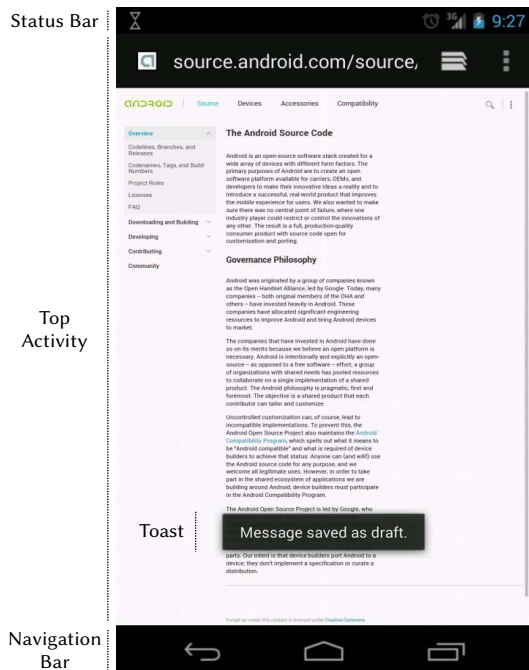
Status Bar

9:27

source.android.com/source,

ANDROID | Source Devices Accessories Compatibility

Overview
Codelines, Branches, and Releases
Codenames, Tags, and Build Numbers
Project Roles
Licenses
FAQ
Downloading and Building
Developing
Contributing
Community

The Android Source Code

Android is an open-source software stack created for a wide array of devices with different form factors. The primary purposes of Android are to create an open software platform available for carriers, OEMs, and developers to make their innovative ideas a reality and to introduce a successful, real-world product that improves the mobile experience for users. We also wanted to make sure there was no central point of failure, where one industry player could restrict or control the innovations of any other. The result is a full, production-quality consumer product with source code open for customization and porting.

Governance Philosophy

Android was originated by a group of companies known as the Open Handset Alliance, led by Google. Today, many companies – both original members of the OHA and others – have invested heavily in Android. These companies have allocated significant engineering resources to improve Android and bring Android devices to market.

The companies that have invested in Android have done so on its merits because we believe an open platform is necessary. Android is intentionally and explicitly an open-source – as opposed to a free software – effort; a group of organizations with shared needs has pooled resources to collaborate on a single implementation of a shared product. The Android philosophy is pragmatic, first and foremost. The objective is a shared product that each contributor can tailor and customize.

Uncontrolled customization can, of course, lead to incompatible implementations. To prevent this, the Android Open Source Project also maintains the Android Compatibility Program, which spells out what it means to be "Android compatible" and what is required of device builders to achieve that status. Anyone can (and will!) use the Android source code for any purpose, and we welcome all legitimate uses. However, in order to take part in the shared ecosystem of applications we are building around Android, device builders must participate in the Android Compatibility Program.

The Android Open Source Project is led by Google, who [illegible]

Top Activity

Toast

Message saved as draft.

parts. Our intent is that device builders port Android to a device; they don't implement a specification or curate a distribution.

Except as noted, this content is licensed under Creative Commons

Navigation Bar